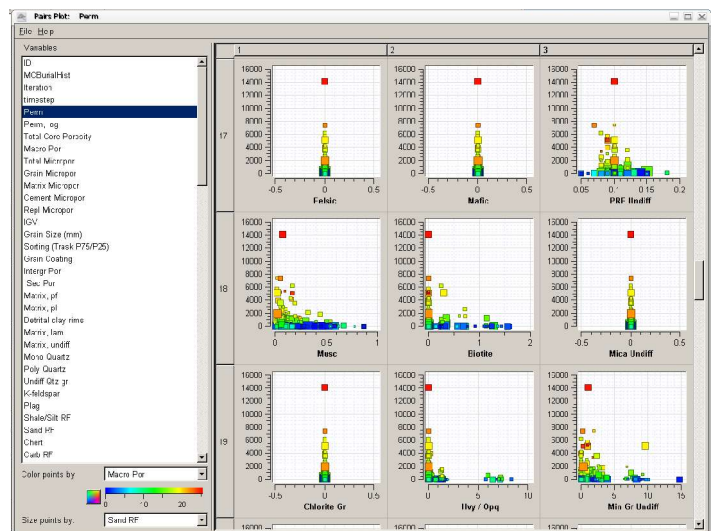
Pairs Plot: Perm

File Help

Variables

ID
MCBurialHist
Iteration
timestep
Perm
Perm_log
Total Core Porosity
Macro Por
Total Micropor
Grain Micropor
Matrix Micropor
Cement Micropor
Repl Micropor
IGV
Grain Size (mm)
Sorting (Trask P75/P25)
Grain Coating
Intergr Por
Sec Por
Matrix, pf
Matrix, pl
Detrital clay rime
Matrix, lam
Matrix, undiff
Mono Quartz
Poly Quartz
Undiff Qtz gr
K-feldspar
Plag
Shale/Silt RF
Sand RF
Chert
Carb RF

Color points by: Macro Por

0 10 20

Size points by: Sand RF

1 2 3

17

16000
14000
12000
10000
8000
6000
4000
2000
0

-0.5 0 0.5
Felsic

-0.5 0 0.5
Mafic

13000
14000
12000
10000
8000
6000
4000
2000
0

0.05 0.1 0.15 0.2
PRF Undiff

18

0 0.5 1
Musc

0 1 2
Biotite

-0.5 0 0.5
Mica Undiff

19

-0.5 0 0.5
Chlorite Gr

0 5 10
Hvy / Opq

0 5 10 15
Min Gr Undiff

16000 16000 13000